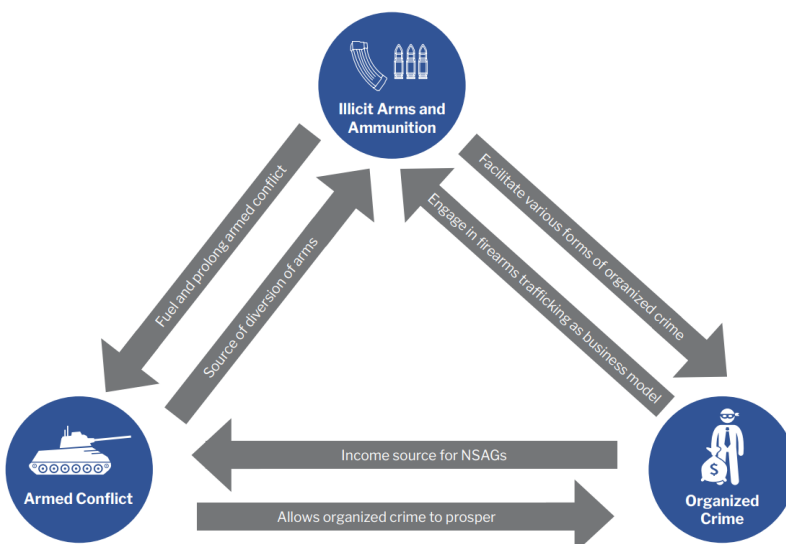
Illicit Arms and Ammunition

Fuel and prolong armed conflict

Source of diversion of arms

Facilitate various forms of organized crime

Engage in firearms trafficking as business model

Armed Conflict

Income source for NSAGs

Allows organized crime to prosper

$

Organized Crime